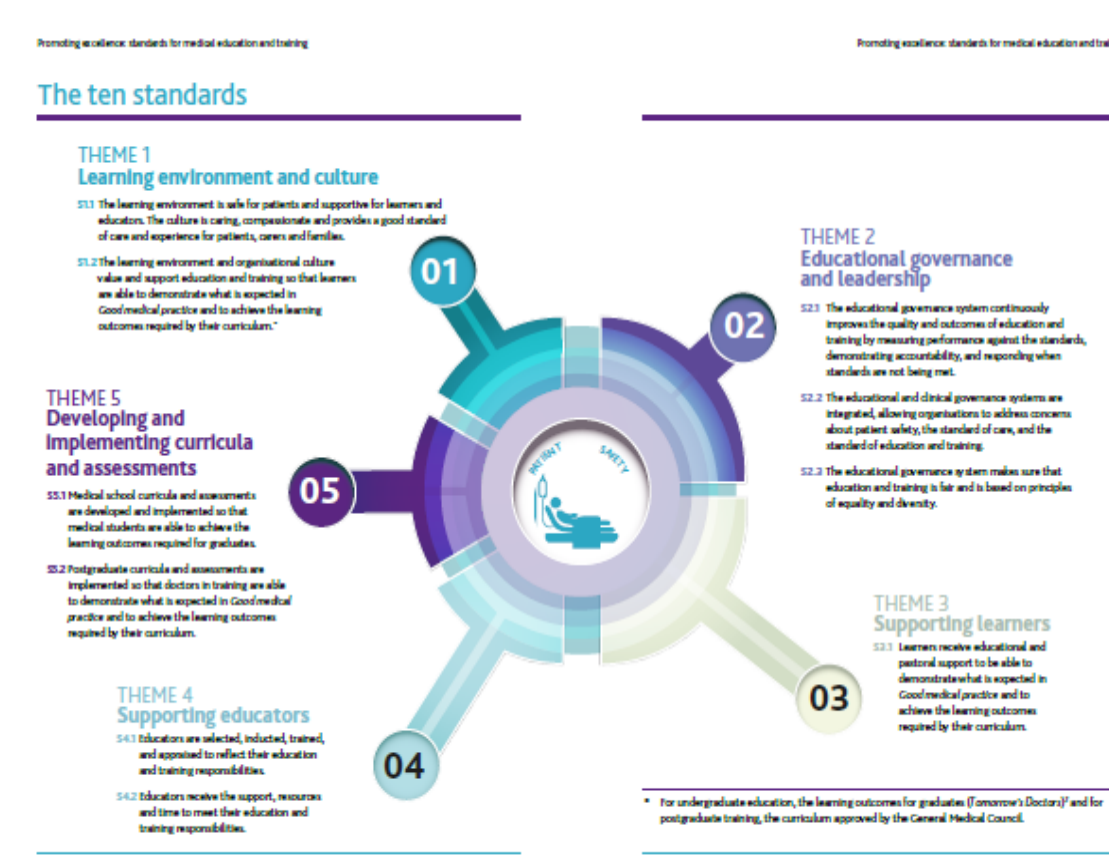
Promoting excellence: standards for medical education and training

Promoting excellence: standards for medical education and tra

The ten standards

THEME 1
Learning environment and culture

S1.1 The learning environment is safe for patients and supportive for learners and educators. The culture is caring, compassionate and provides a good standard of care and experience for patients, carers and families.

S1.2 The learning environment and organisational culture value and support education and training so that learners are able to demonstrate what is expected in *Good medical practice* and to achieve the learning outcomes required by their curriculum.*

01

THEME 2
Educational governance and leadership

S2.1 The educational governance system continuously improves the quality and outcomes of education and training by measuring performance against the standards, demonstrating accountability, and responding when standards are not being met.

S2.2 The educational and clinical governance systems are integrated, allowing organisations to address concerns about patient safety, the standard of care, and the standard of education and training.

S2.3 The educational governance system makes sure that education and training is fair and is based on principles of equality and diversity.

02

THEME 5
Developing and implementing curricula and assessments

S5.1 Medical school curricula and assessments are developed and implemented so that medical students are able to achieve the learning outcomes required for graduates.

S5.2 Postgraduate curricula and assessments are implemented so that doctors in training are able to demonstrate what is expected in *Good medical practice* and to achieve the learning outcomes required by their curriculum.

05

PATIENT SAFETY

THEME 3
Supporting learners

S3.1 Learners receive educational and pastoral support to be able to demonstrate what is expected in *Good medical practice* and to achieve the learning outcomes required by their curriculum.

03

THEME 4
Supporting educators

S4.1 Educators are selected, inducted, trained, and appraised to reflect their education and training responsibilities.

S4.2 Educators receive the support, resources and time to meet their education and training responsibilities.

04

* For undergraduate education, the learning outcomes for graduates (*Tomorrow's Doctors*)¹ and for postgraduate training, the curriculum approved by the General Medical Council.